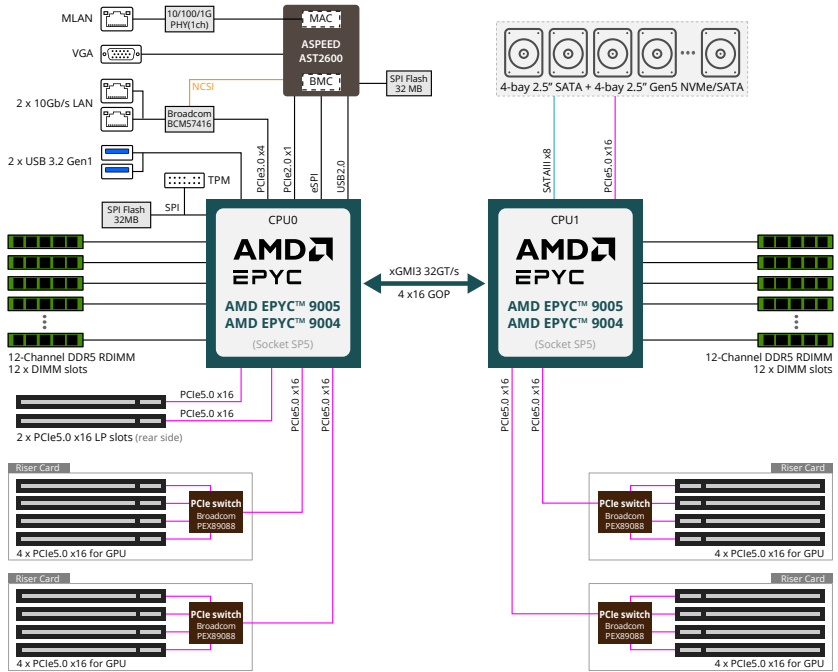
MLAN
10/100/1G PHY(1ch)
MAC
ASPEED AST2600
VGA
NCSI
BMC
SPI Flash 32 MB
2 x 10Gb/s LAN
Broadcom BCM57416
2 x USB 3.2 Gen1
PCIe3.0 x4
PCIe2.0 x1
eSPI
USB2.0
TPM
SPI Flash 32MB
SPI

4-bay 2.5" SATA + 4-bay 2.5" Gen5 NVMe/SATA
SATAIII x8
PCIe5.0 x16

CPU0
AMD EPYC
AMD EPYC™ 9005
AMD EPYC™ 9004
(Socket SP5)

xGMI3 32GT/s
4 x16 GOP

CPU1
AMD EPYC
AMD EPYC™ 9005
AMD EPYC™ 9004
(Socket SP5)

12-Channel DDR5 RDIMM
12 x DIMM slots

12-Channel DDR5 RDIMM
12 x DIMM slots

PCIe5.0 x16
PCIe5.0 x16
2 x PCIe5.0 x16 LP slots (rear side)
PCIe5.0 x16
PCIe5.0 x16
PCIe5.0 x16
PCIe5.0 x16

Riser Card
PCIe switch
Broadcom PEX89088
4 x PCIe5.0 x16 for GPU

Riser Card
PCIe switch
Broadcom PEX89088
4 x PCIe5.0 x16 for GPU

Riser Card
PCIe switch
Broadcom PEX89088
4 x PCIe5.0 x16 for GPU

Riser Card
PCIe switch
Broadcom PEX89088
4 x PCIe5.0 x16 for GPU